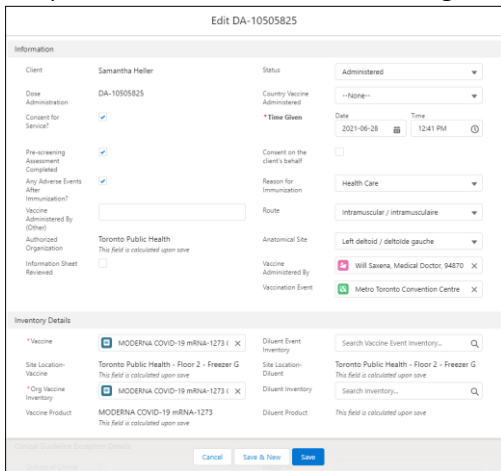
Edit DA-10505825

Information

Client
Samantha Heller

Status
Administered

Dose Administration
DA-10505825

Country Vaccine Administered
--None--

Consent for Service?

*Time Given
Date
2021-06-28
Time
12:41 PM

Pre-screening Assessment Completed

Consent on the client's behalf

Any Adverse Events After Immunization?

Reason for Immunization
Health Care

Vaccine Administered By (Other)

Route
Intramuscular / intramusculaire

Authorized Organization
Toronto Public Health
This field is calculated upon save

Anatomical Site
Left deltoid / deltoïde gauche

Information Sheet Reviewed

Vaccine Administered By
Will Saxena, Medical Doctor, 94870

Vaccination Event
Metro Toronto Convention Centre

Inventory Details

*Vaccine
MODERNA COVID-19 mRNA-1273 (

Diluent Event Inventory
Search Vaccine Event Inventory...

Site Location-Vaccine
Toronto Public Health - Floor 2 - Freezer G
This field is calculated upon save

Site Location-Diluent
Toronto Public Health - Floor 2 - Freezer G
This field is calculated upon save

*Org Vaccine Inventory
MODERNA COVID-19 mRNA-1273 (

Diluent Inventory
Search Inventory...

Vaccine Product
MODERNA COVID-19 mRNA-1273
This field is calculated upon save

Diluent Product
This field is calculated upon save

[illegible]

Cancel
Save & New
Save